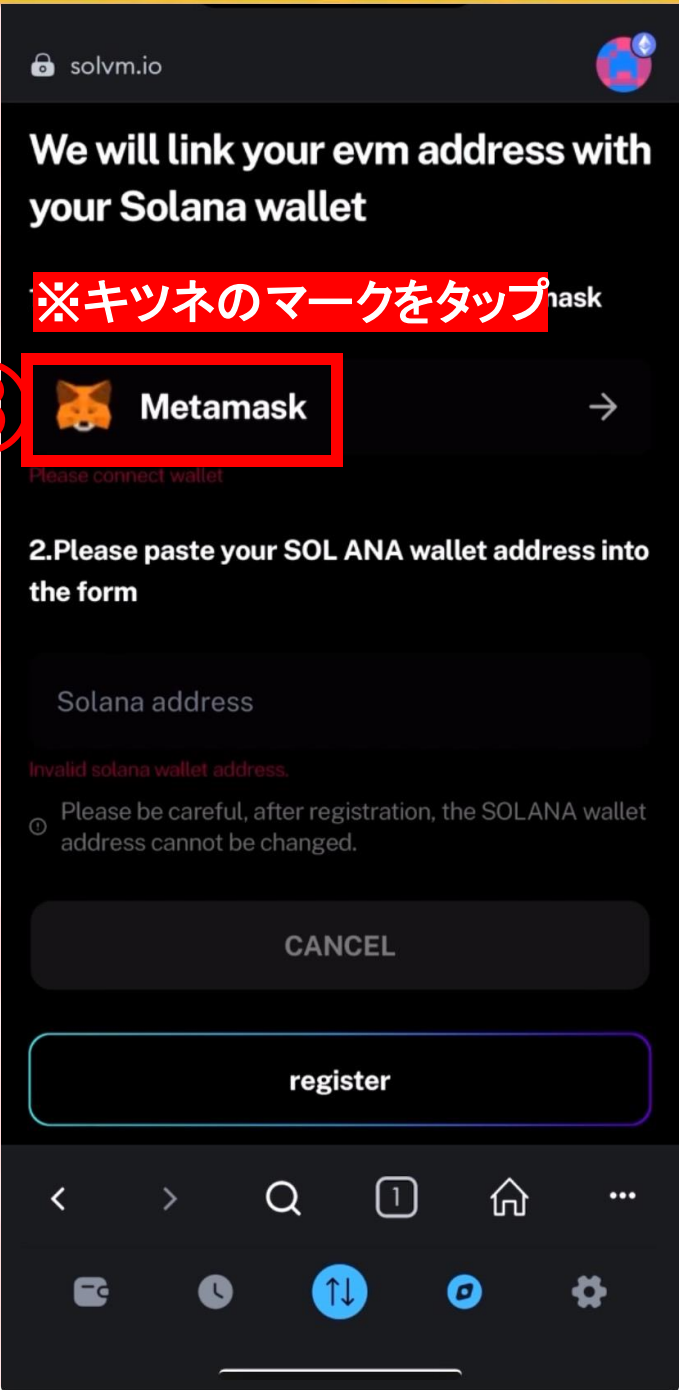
solvm.io

We will link your evm address with your Solana wallet

※キツネのマークをタップ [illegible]nask

Metamask

Please connect wallet

2.Please paste your SOL ANA wallet address into the form

Solana address

Invalid solana wallet address.

Please be careful, after registration, the SOLANA wallet address cannot be changed.

CANCEL

register

1